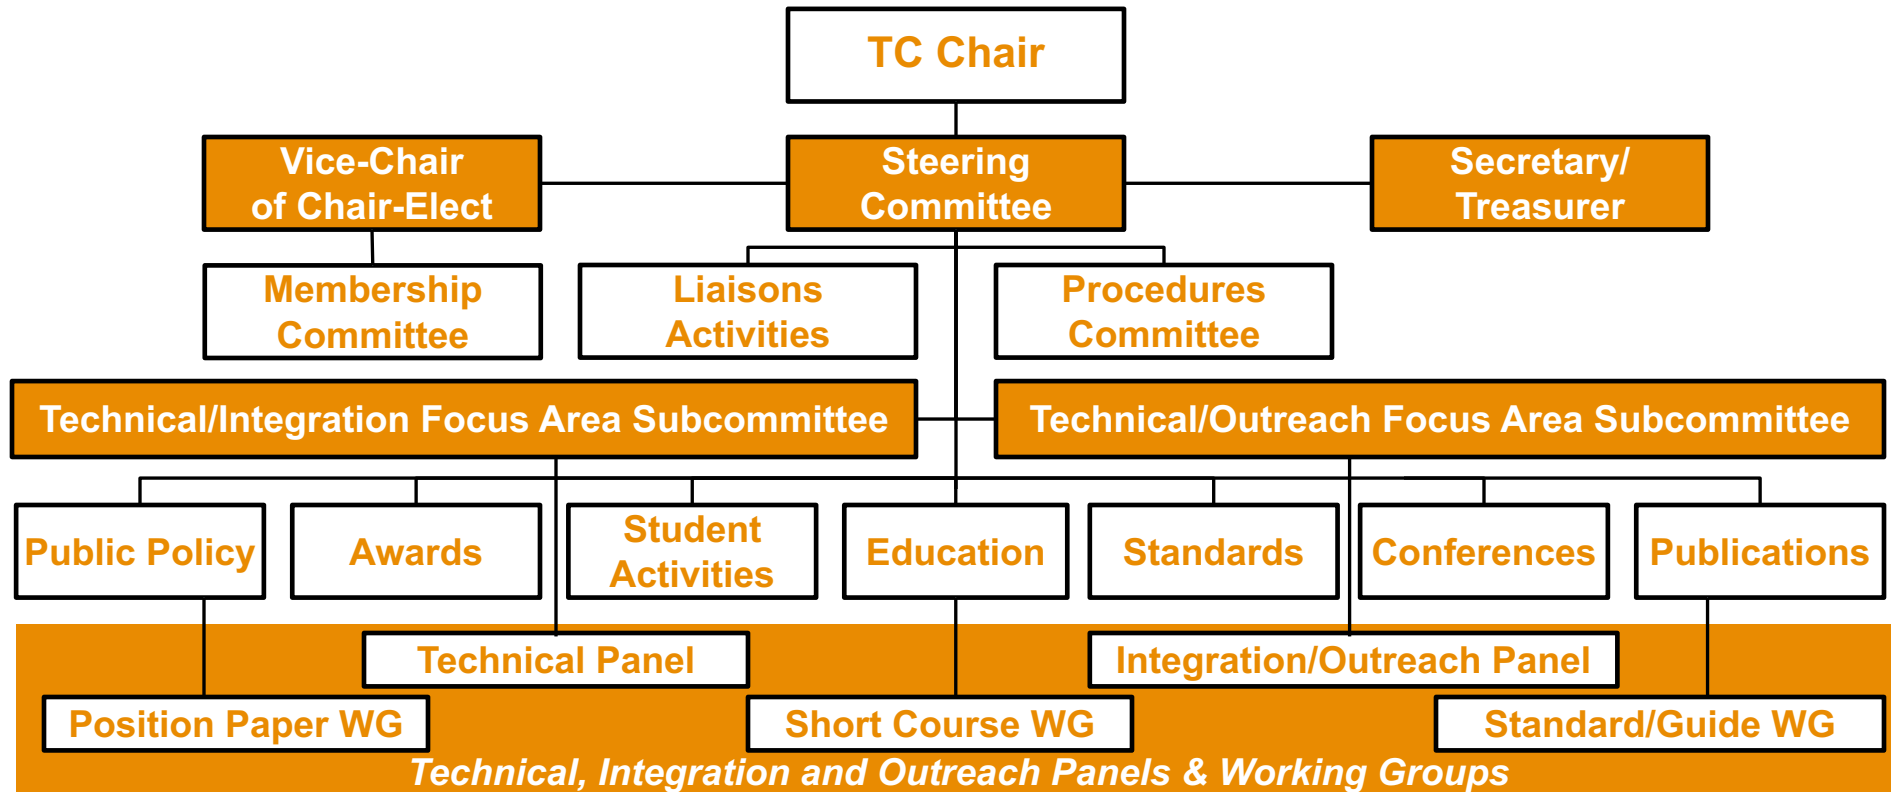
TC Chair

Vice-Chair of Chair-Elect

Steering Committee

Secretary/ Treasurer

Membership Committee

Liaisons Activities

Procedures Committee

Technical/Integration Focus Area Subcommittee

Technical/Outreach Focus Area Subcommittee

Public Policy

Awards

Student Activities

Education

Standards

Conferences

Publications

Technical Panel

Integration/Outreach Panel

Position Paper WG

Short Course WG

Standard/Guide WG

Technical, Integration and Outreach Panels & Working Groups